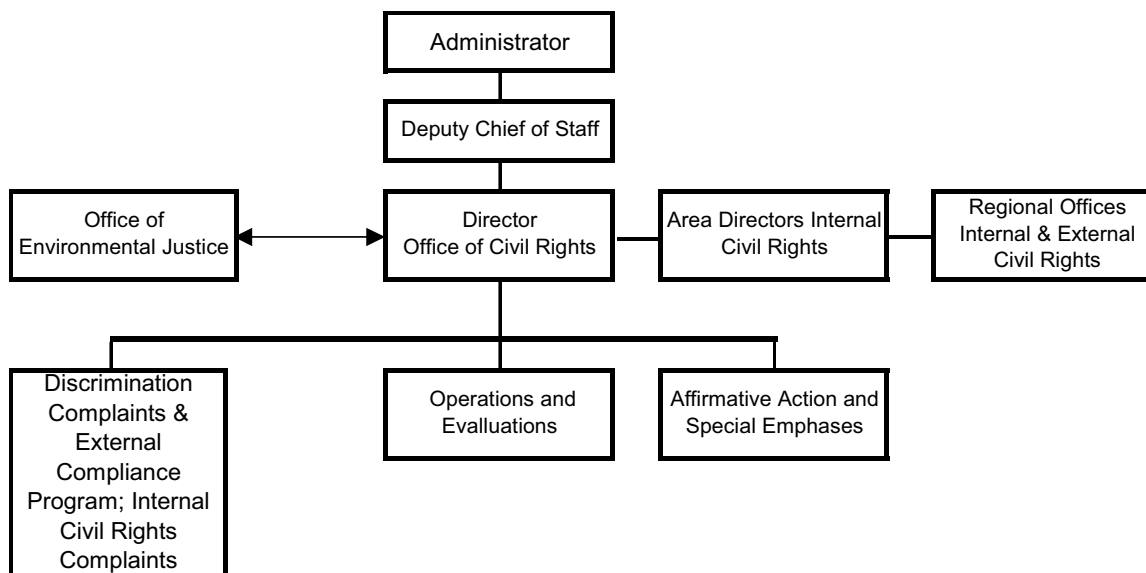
Administrator

Deputy Chief of Staff

Office of Environmental Justice

Director Office of Civil Rights

Area Directors Internal Civil Rights

Regional Offices Internal & External Civil Rights

Discrimination Complaints & External Compliance Program; Internal Civil Rights Complaints

Operations and Evaluations

Affirmative Action and Special Emphases